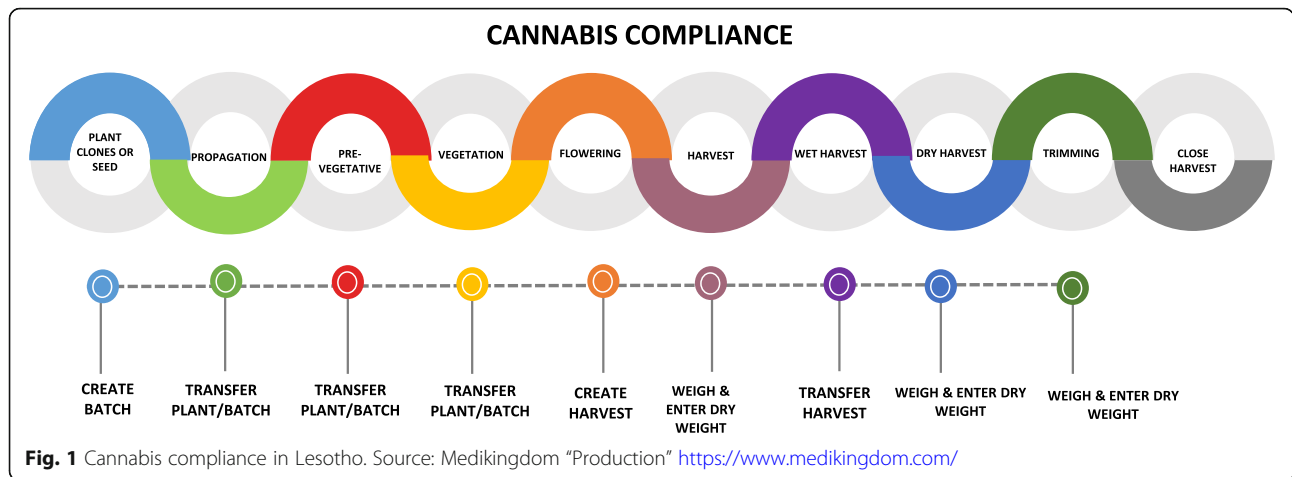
CANNABIS COMPLIANCE

PLANT CLONES OR SEED

PROPAGATION

PRE-VEGETATIVE

VEGETATION

FLOWERING

HARVEST

WET HARVEST

DRY HARVEST

TRIMMING

CLOSE HARVEST

CREATE BATCH

TRANSFER PLANT/BATCH

TRANSFER PLANT/BATCH

TRANSFER PLANT/BATCH

CREATE HARVEST

WEIGH & ENTER DRY WEIGHT

TRANSFER HARVEST

WEIGH & ENTER DRY WEIGHT

WEIGH & ENTER DRY WEIGHT

Fig. 1 Cannabis compliance in Lesotho. Source: Medikingdom "Production" https://www.medikingdom.com/